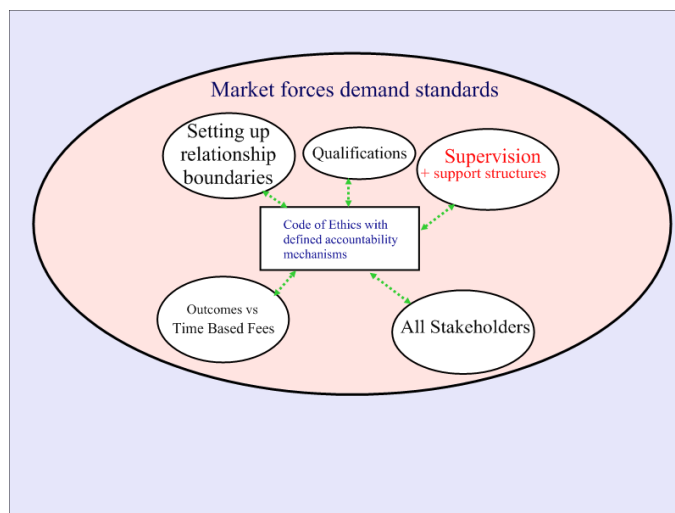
Market forces demand standards

Setting up relationship boundaries

Qualifications

Supervision
+ support structures

Code of Ethics with defined accountability mechanisms

Outcomes vs Time Based Fees

All Stakeholders